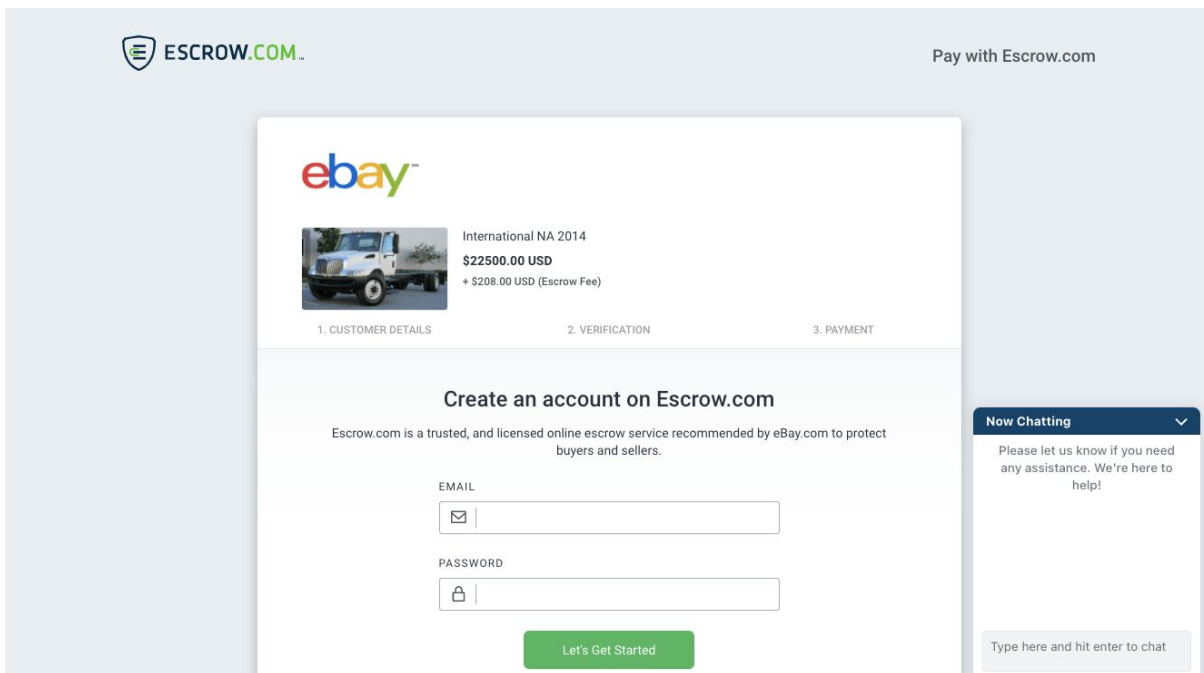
ESCROW.COM™

Pay with Escrow.com

ebay™

International NA 2014
$22500.00 USD
+ $208.00 USD (Escrow Fee)

1. CUSTOMER DETAILS
2. VERIFICATION
3. PAYMENT

Create an account on Escrow.com

Escrow.com is a trusted, and licensed online escrow service recommended by eBay.com to protect buyers and sellers.

EMAIL

PASSWORD

Let's Get Started

Now Chatting

Please let us know if you need any assistance. We're here to help!

Type here and hit enter to chat